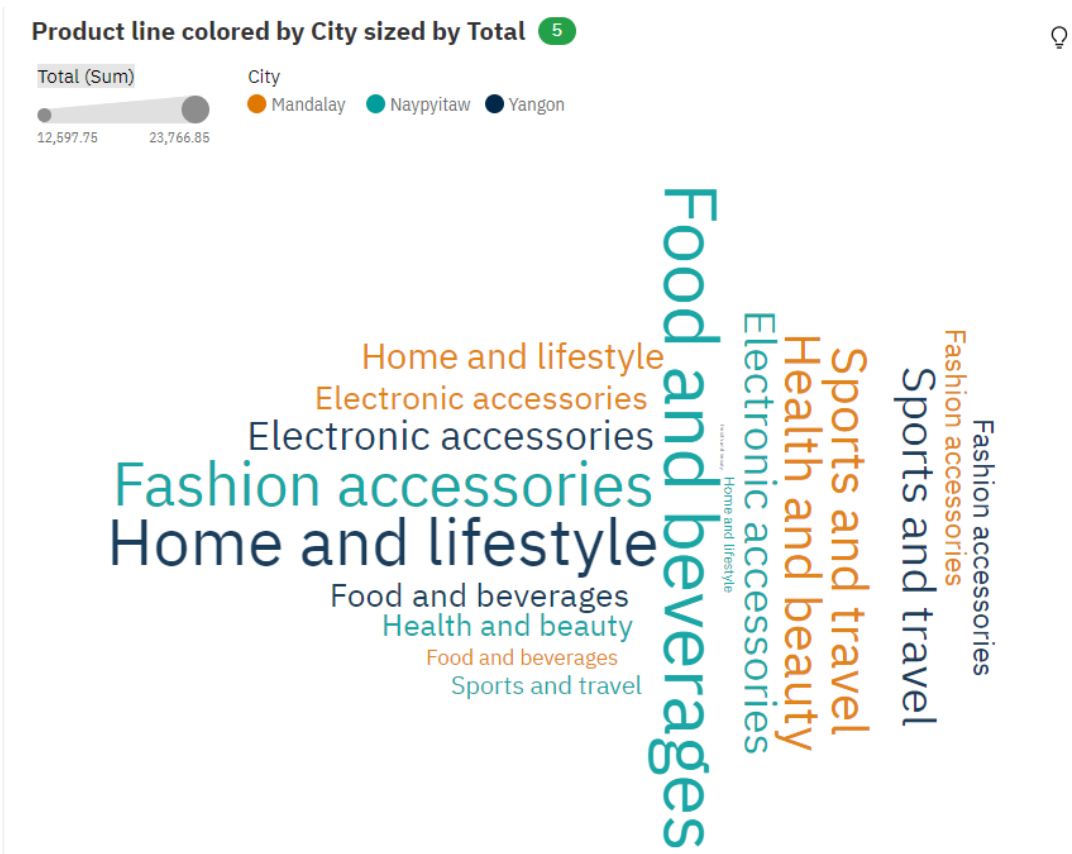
Product line colored by City sized by Total 5

Total (Sum)
12,597.75 23,766.85

City
Mandalay Naypyitaw Yangon

Home and lifestyle
Electronic accessories
Electronic accessories
Fashion accessories
Home and lifestyle
Food and beverages
Health and beauty
Food and beverages
Sports and travel
Food and beverages
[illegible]
Home and lifestyle
Electronic accessories
Health and beauty
Sports and travel
Sports and travel
Fashion accessories
Fashion accessories